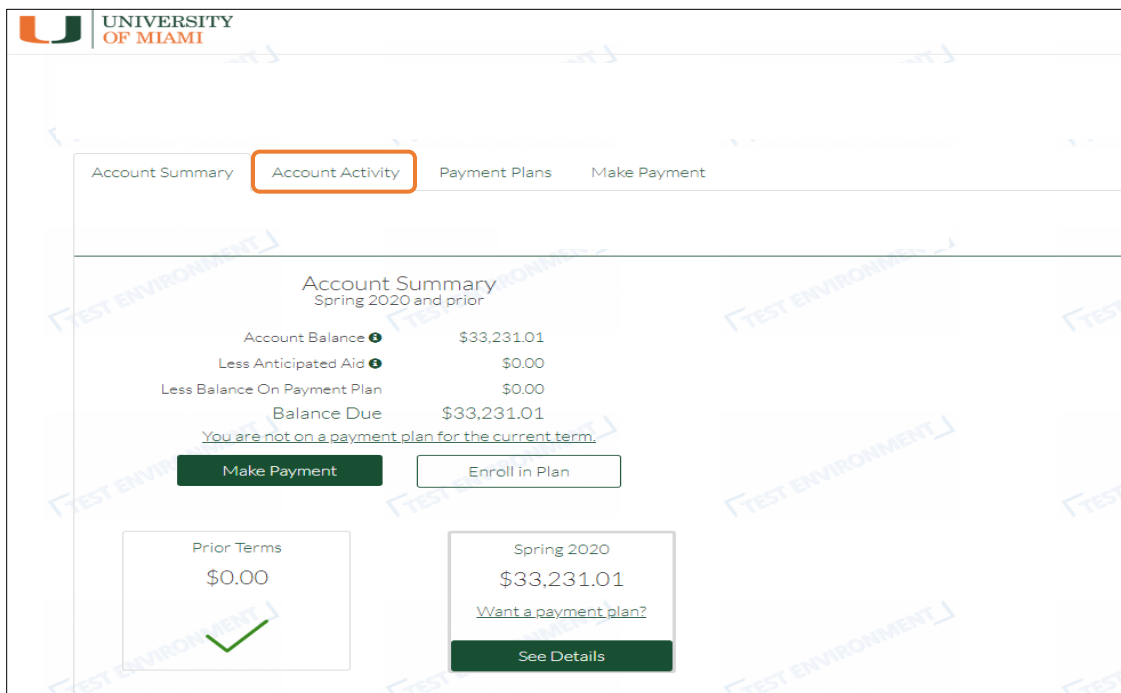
UNIVERSITY OF MIAMI

Account Summary | Account Activity | Payment Plans | Make Payment

Account Summary
Spring 2020 and prior

| | |
|---|---|
| Account Balance | $33,231.01 |
| Less Anticipated Aid | $0.00 |
| Less Balance On Payment Plan | $0.00 |
| Balance Due | $33,231.01 |

You are not on a payment plan for the current term.

Make Payment

Enroll in Plan

Prior Terms
$0.00

Spring 2020
$33,231.01
Want a payment plan?
See Details

TEST ENVIRONMENT